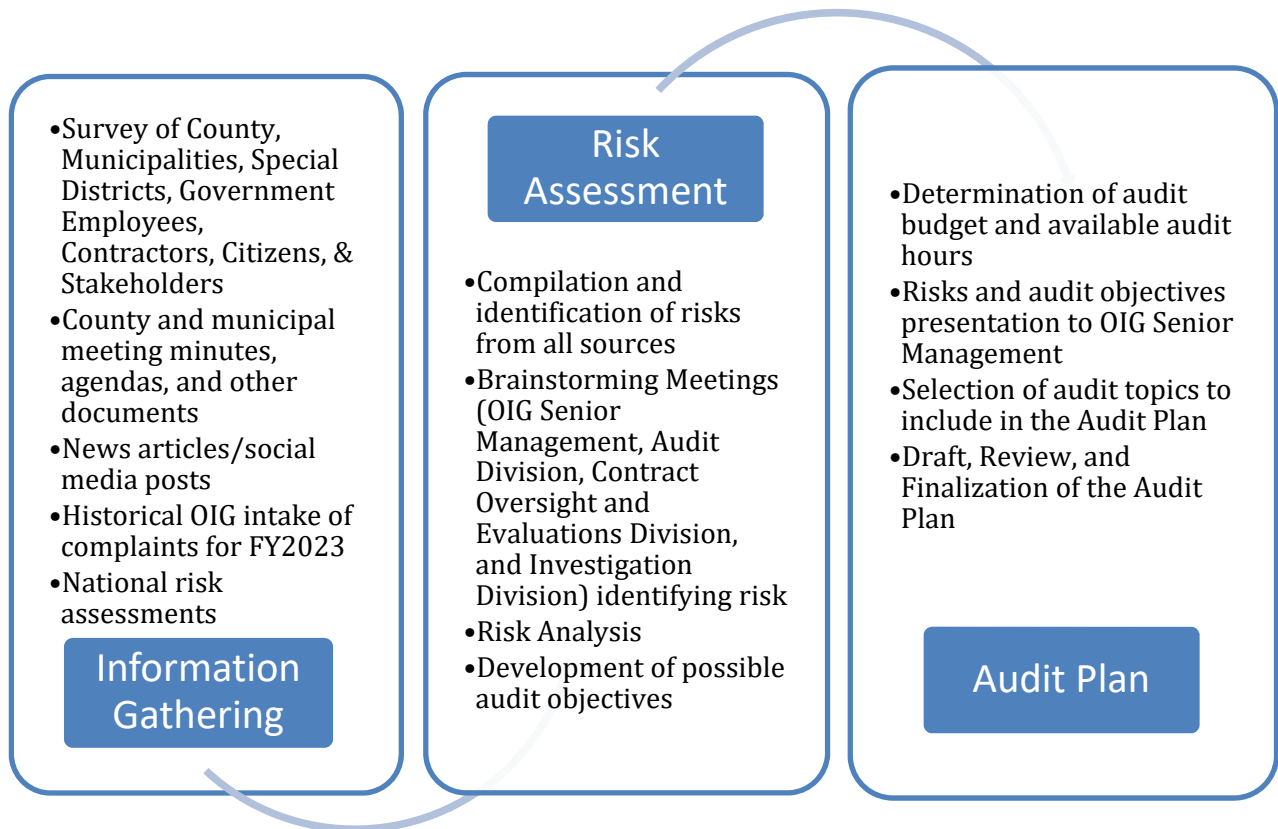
•Survey of County, Municipalities, Special Districts, Government Employees, Contractors, Citizens, & Stakeholders
•County and municipal meeting minutes, agendas, and other documents
•News articles/social media posts
•Historical OIG intake of complaints for FY2023
•National risk assessments

Information Gathering

Risk Assessment

•Compilation and identification of risks from all sources
•Brainstorming Meetings (OIG Senior Management, Audit Division, Contract Oversight and Evaluations Division, and Investigation Division) identifying risk
•Risk Analysis
•Development of possible audit objectives

•Determination of audit budget and available audit hours
•Risks and audit objectives presentation to OIG Senior Management
•Selection of audit topics to include in the Audit Plan
•Draft, Review, and Finalization of the Audit Plan

Audit Plan